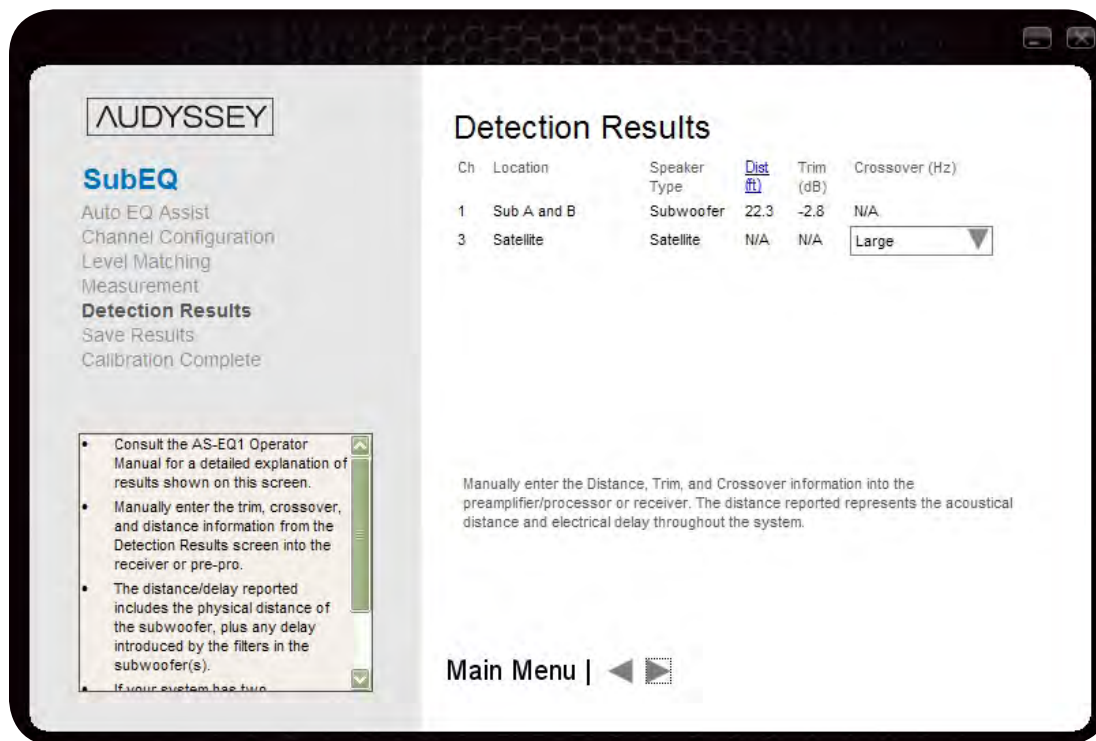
AUDYSSEY

SubEQ

Auto EQ Assist
Channel Configuration
Level Matching
Measurement
Detection Results
Save Results
Calibration Complete

- Consult the AS-EQ1 Operator Manual for a detailed explanation of results shown on this screen.
- Manually enter the trim, crossover, and distance information from the Detection Results screen into the receiver or pre-pro.
- The distance/delay reported includes the physical distance of the subwoofer, plus any delay introduced by the filters in the subwoofer(s).
- If your system has two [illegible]

Detection Results

| Ch | Location | Speaker Type | Dist (ft) | Trim (dB) | Crossover (Hz) |
|---|---|---|---|---|---|
| 1 | Sub A and B | Subwoofer | 22.3 | -2.8 | N/A |
| 3 | Satellite | Satellite | N/A | N/A | Large |

Manually enter the Distance, Trim, and Crossover information into the preamplifier/processor or receiver. The distance reported represents the acoustical distance and electrical delay throughout the system.

Main Menu |